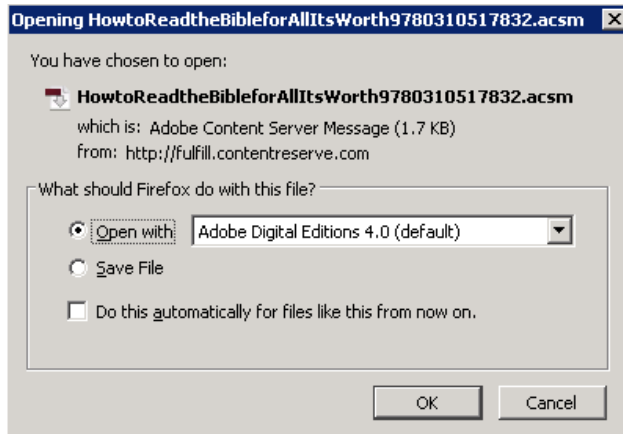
Opening HowtoReadtheBibleforAllItsWorth9780310517832.acsm

X

You have chosen to open:

HowtoReadtheBibleforAllItsWorth9780310517832.acsm

which is: Adobe Content Server Message (1.7 KB)

from: http://fulfill.contentreserve.com

What should Firefox do with this file?

Open with Adobe Digital Editions 4.0 (default)

Save File

Do this automatically for files like this from now on.

OK Cancel